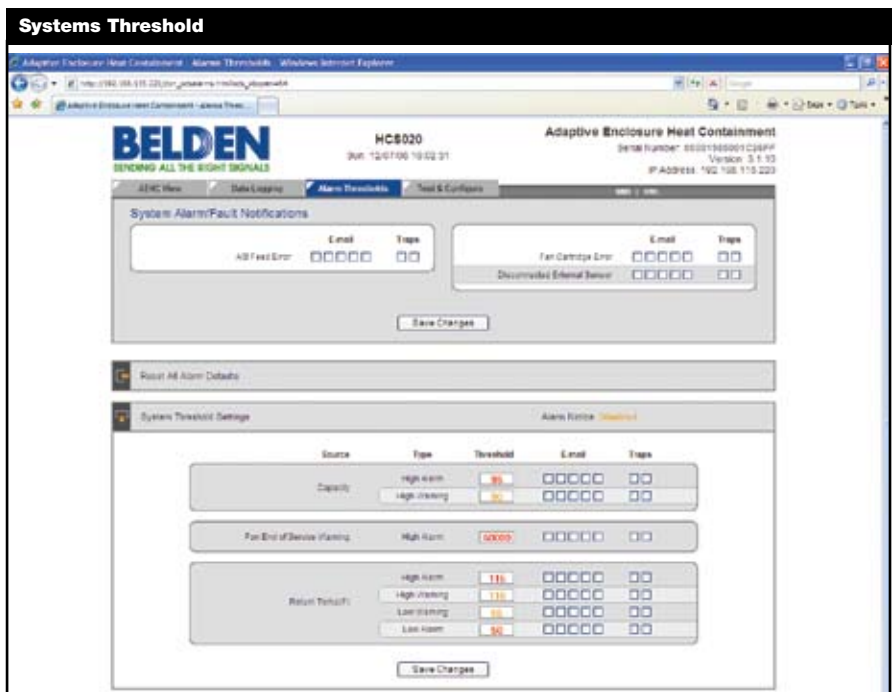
Systems Threshold

Adaptive Enclosure Heat Containment - Alarm Thresholds - Windows Internet Explorer

Adaptive Enclosure Heat Containment - Alarm Thres...

BELDEN
SENDING ALL THE RIGHT SIGNALS

HCS020
Sun 12/07/06 19:02:31

Adaptive Enclosure Heat Containment
Serial Number: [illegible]
Version: 3.1.10
IP Address: 192.168.115.220

AEHC View | Data Logging | Alarm Thresholds | Tool & Configure

System Alarm/Fault Notifications

| | E-mail | Traps |
|---|---|---|
| AB Feed Error | | |

| | E-mail | Traps |
|---|---|---|
| Fan Cartridge Error | | |
| Disconnected External Sensor | | |

Save Changes

Reset All Alarm Defaults

System Threshold Settings

Alarm Notice: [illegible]

| Source | Type | Threshold | E-mail | Traps |
|---|---|---|---|---|
| Capacity | High Alarm | 95 | | |
| | High Warning | 90 | | |
| Fan End of Service Warning | High Alarm | 50000 | | |
| Return Temp(F) | High Alarm | 115 | | |
| | High Warning | 110 | | |
| | Low Warning | 55 | | |
| | Low Alarm | 50 | | |

Save Changes